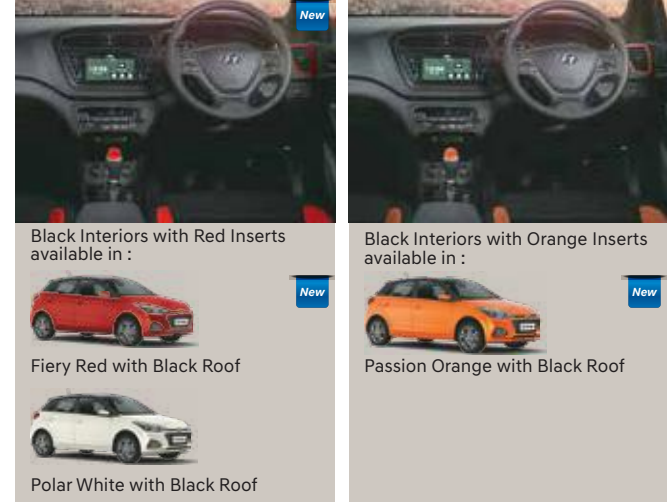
New

Black Interiors with Red Inserts available in :

New

Fiery Red with Black Roof

Polar White with Black Roof

Black Interiors with Orange Inserts available in :

New

Passion Orange with Black Roof